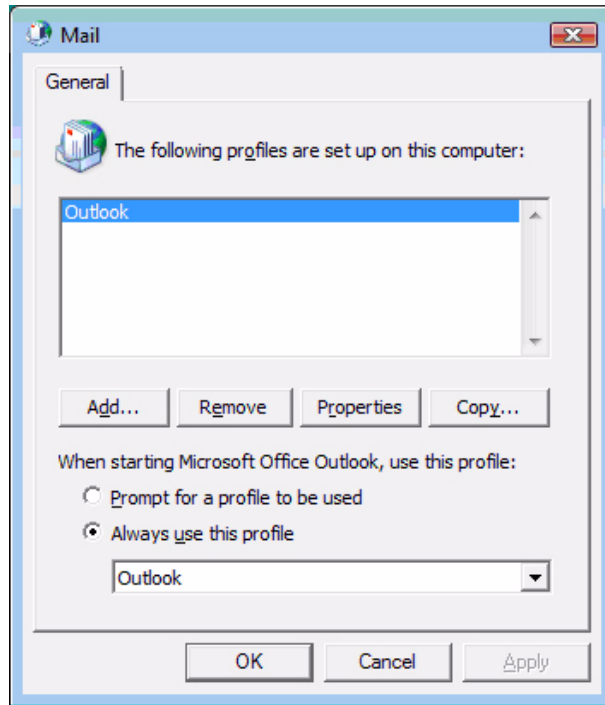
Mail

General

The following profiles are set up on this computer:

Outlook

Add...
Remove
Properties
Copy...

When starting Microsoft Office Outlook, use this profile:

Prompt for a profile to be used

Always use this profile

Outlook

OK
Cancel
Apply